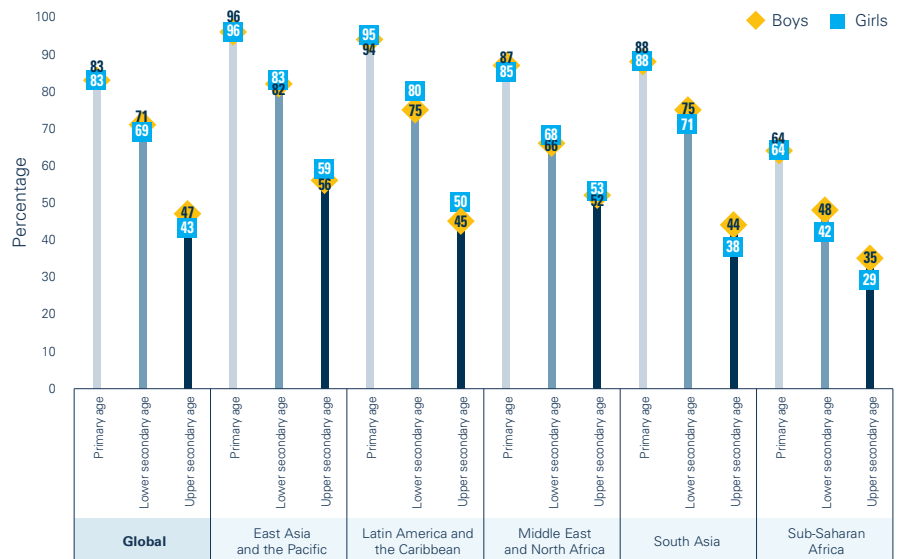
Boys Girls

100
90
80
70
60
50
40
30
20
10
0

Percentage

83
83
71
69
47
43
96
96
83
82
59
56
95
94
80
75
50
45
87
85
68
66
53
52
88
88
75
71
44
38
64
64
48
42
35
29

Primary age
Lower secondary age
Upper secondary age
Primary age
Lower secondary age
Upper secondary age
Primary age
Lower secondary age
Upper secondary age
Primary age
Lower secondary age
Upper secondary age
Primary age
Lower secondary age
Upper secondary age
Primary age
Lower secondary age
Upper secondary age

Global
East Asia and the Pacific
Latin America and the Caribbean
Middle East and North Africa
South Asia
Sub-Saharan Africa